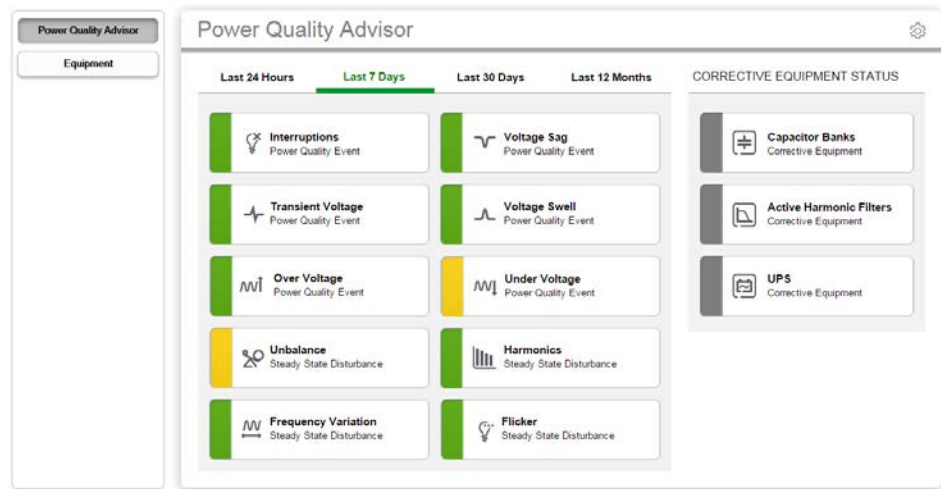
Power Quality Advisor

Equipment

Power Quality Advisor

Last 24 Hours

Last 7 Days

Last 30 Days

Last 12 Months

CORRECTIVE EQUIPMENT STATUS

Interruptions
Power Quality Event

Voltage Sag
Power Quality Event

Transient Voltage
Power Quality Event

Voltage Swell
Power Quality Event

Over Voltage
Power Quality Event

Under Voltage
Power Quality Event

Unbalance
Steady State Disturbance

Harmonics
Steady State Disturbance

Frequency Variation
Steady State Disturbance

Flicker
Steady State Disturbance

Capacitor Banks
Corrective Equipment

Active Harmonic Filters
Corrective Equipment

UPS
Corrective Equipment